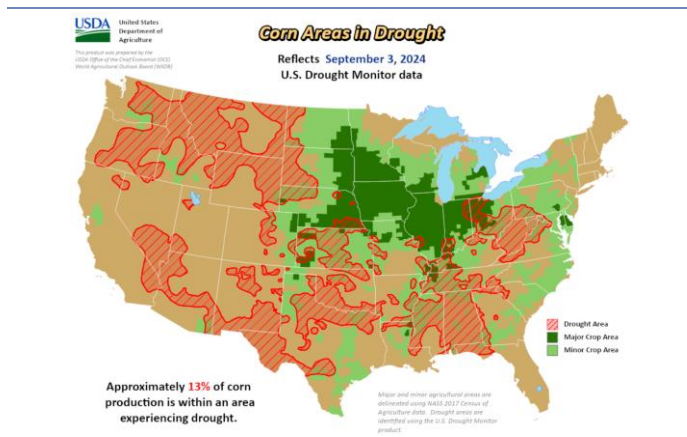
USDA United States Department of Agriculture

This product was prepared by the USDA Office of the Chief Economist (OCE) World Agricultural Outlook Board (WAOB)

Corn Areas in Drought

Reflects September 3, 2024
U.S. Drought Monitor data

Drought Area
Major Crop Area
Minor Crop Area

Approximately 13% of corn production is within an area experiencing drought.

Major and minor agricultural areas are delineated using NASS 2017 Census of Agriculture data. Drought areas are identified using the U.S. Drought Monitor product.